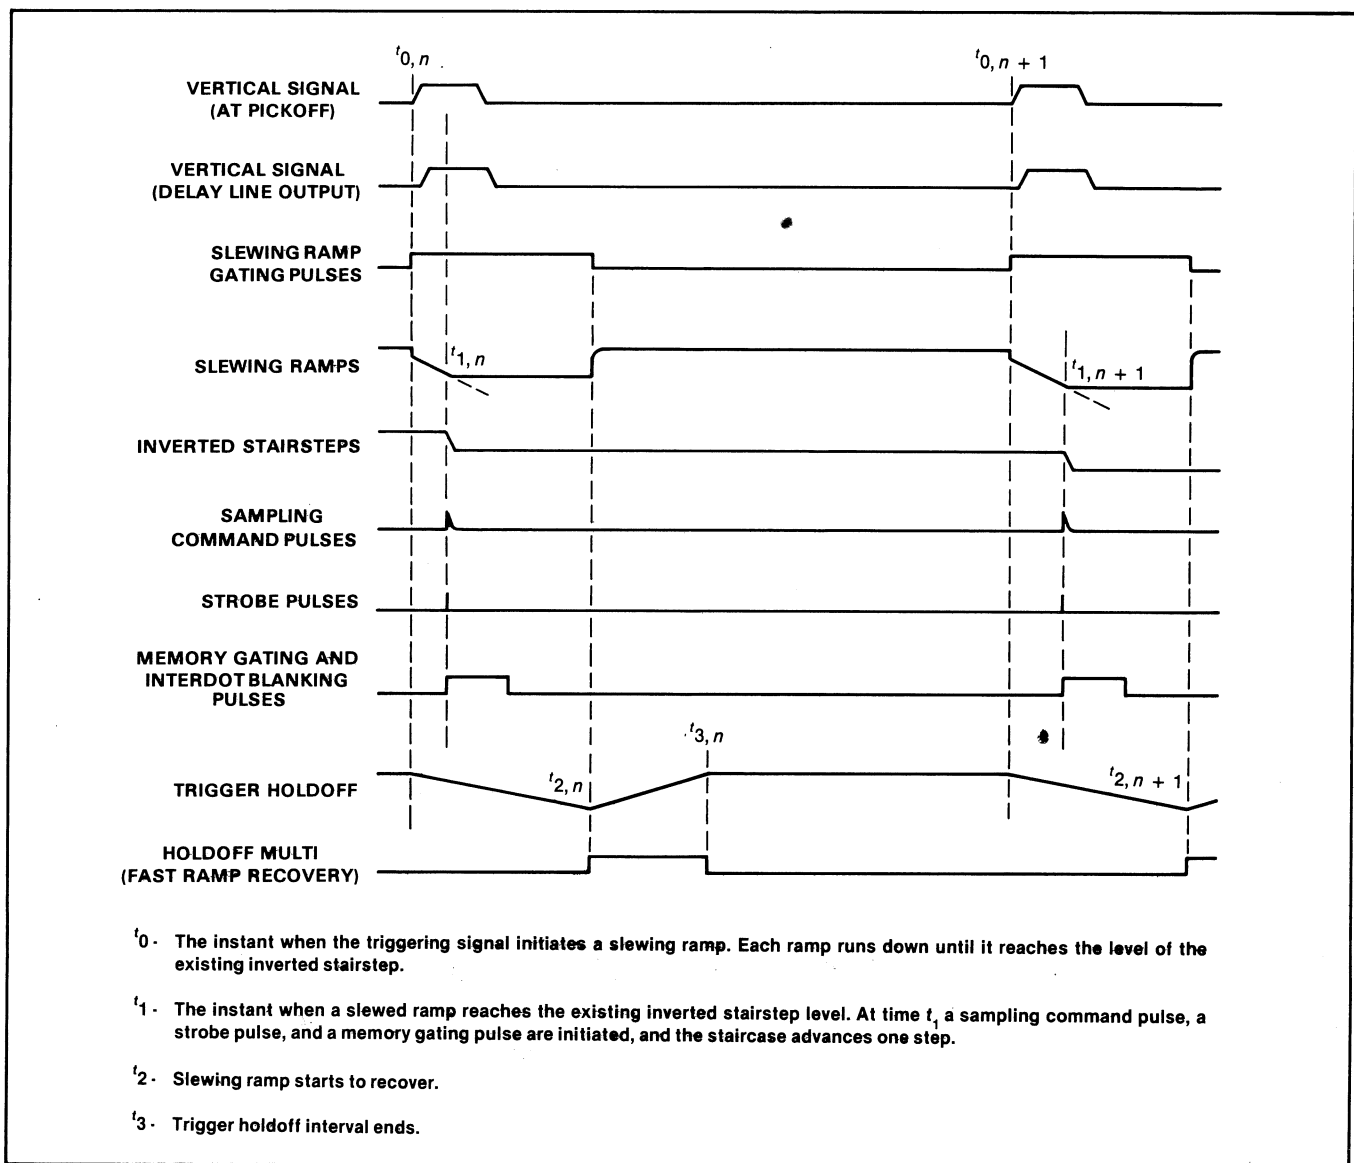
$t_{0,n}$

$t_{0,n+1}$

VERTICAL SIGNAL (AT PICKOFF)

VERTICAL SIGNAL (DELAY LINE OUTPUT)

SLEWING RAMP GATING PULSES

SLEWING RAMPS

$t_{1,n}$

$t_{1,n+1}$

INVERTED STAIRSTEPS

SAMPLING COMMAND PULSES

STROBE PULSES

MEMORY GATING AND INTERDOT BLANKING PULSES

$t_{3,n}$

TRIGGER HOLDOFF

$t_{2,n}$

$t_{2,n+1}$

HOLDOFF MULTI (FAST RAMP RECOVERY)

$t_0$ - The instant when the triggering signal initiates a slewing ramp. Each ramp runs down until it reaches the level of the existing inverted stairstep.

$t_1$ - The instant when a slewed ramp reaches the existing inverted stairstep level. At time $t_1$ a sampling command pulse, a strobe pulse, and a memory gating pulse are initiated, and the staircase advances one step.

$t_2$ - Slewing ramp starts to recover.

$t_3$ - Trigger holdoff interval ends.